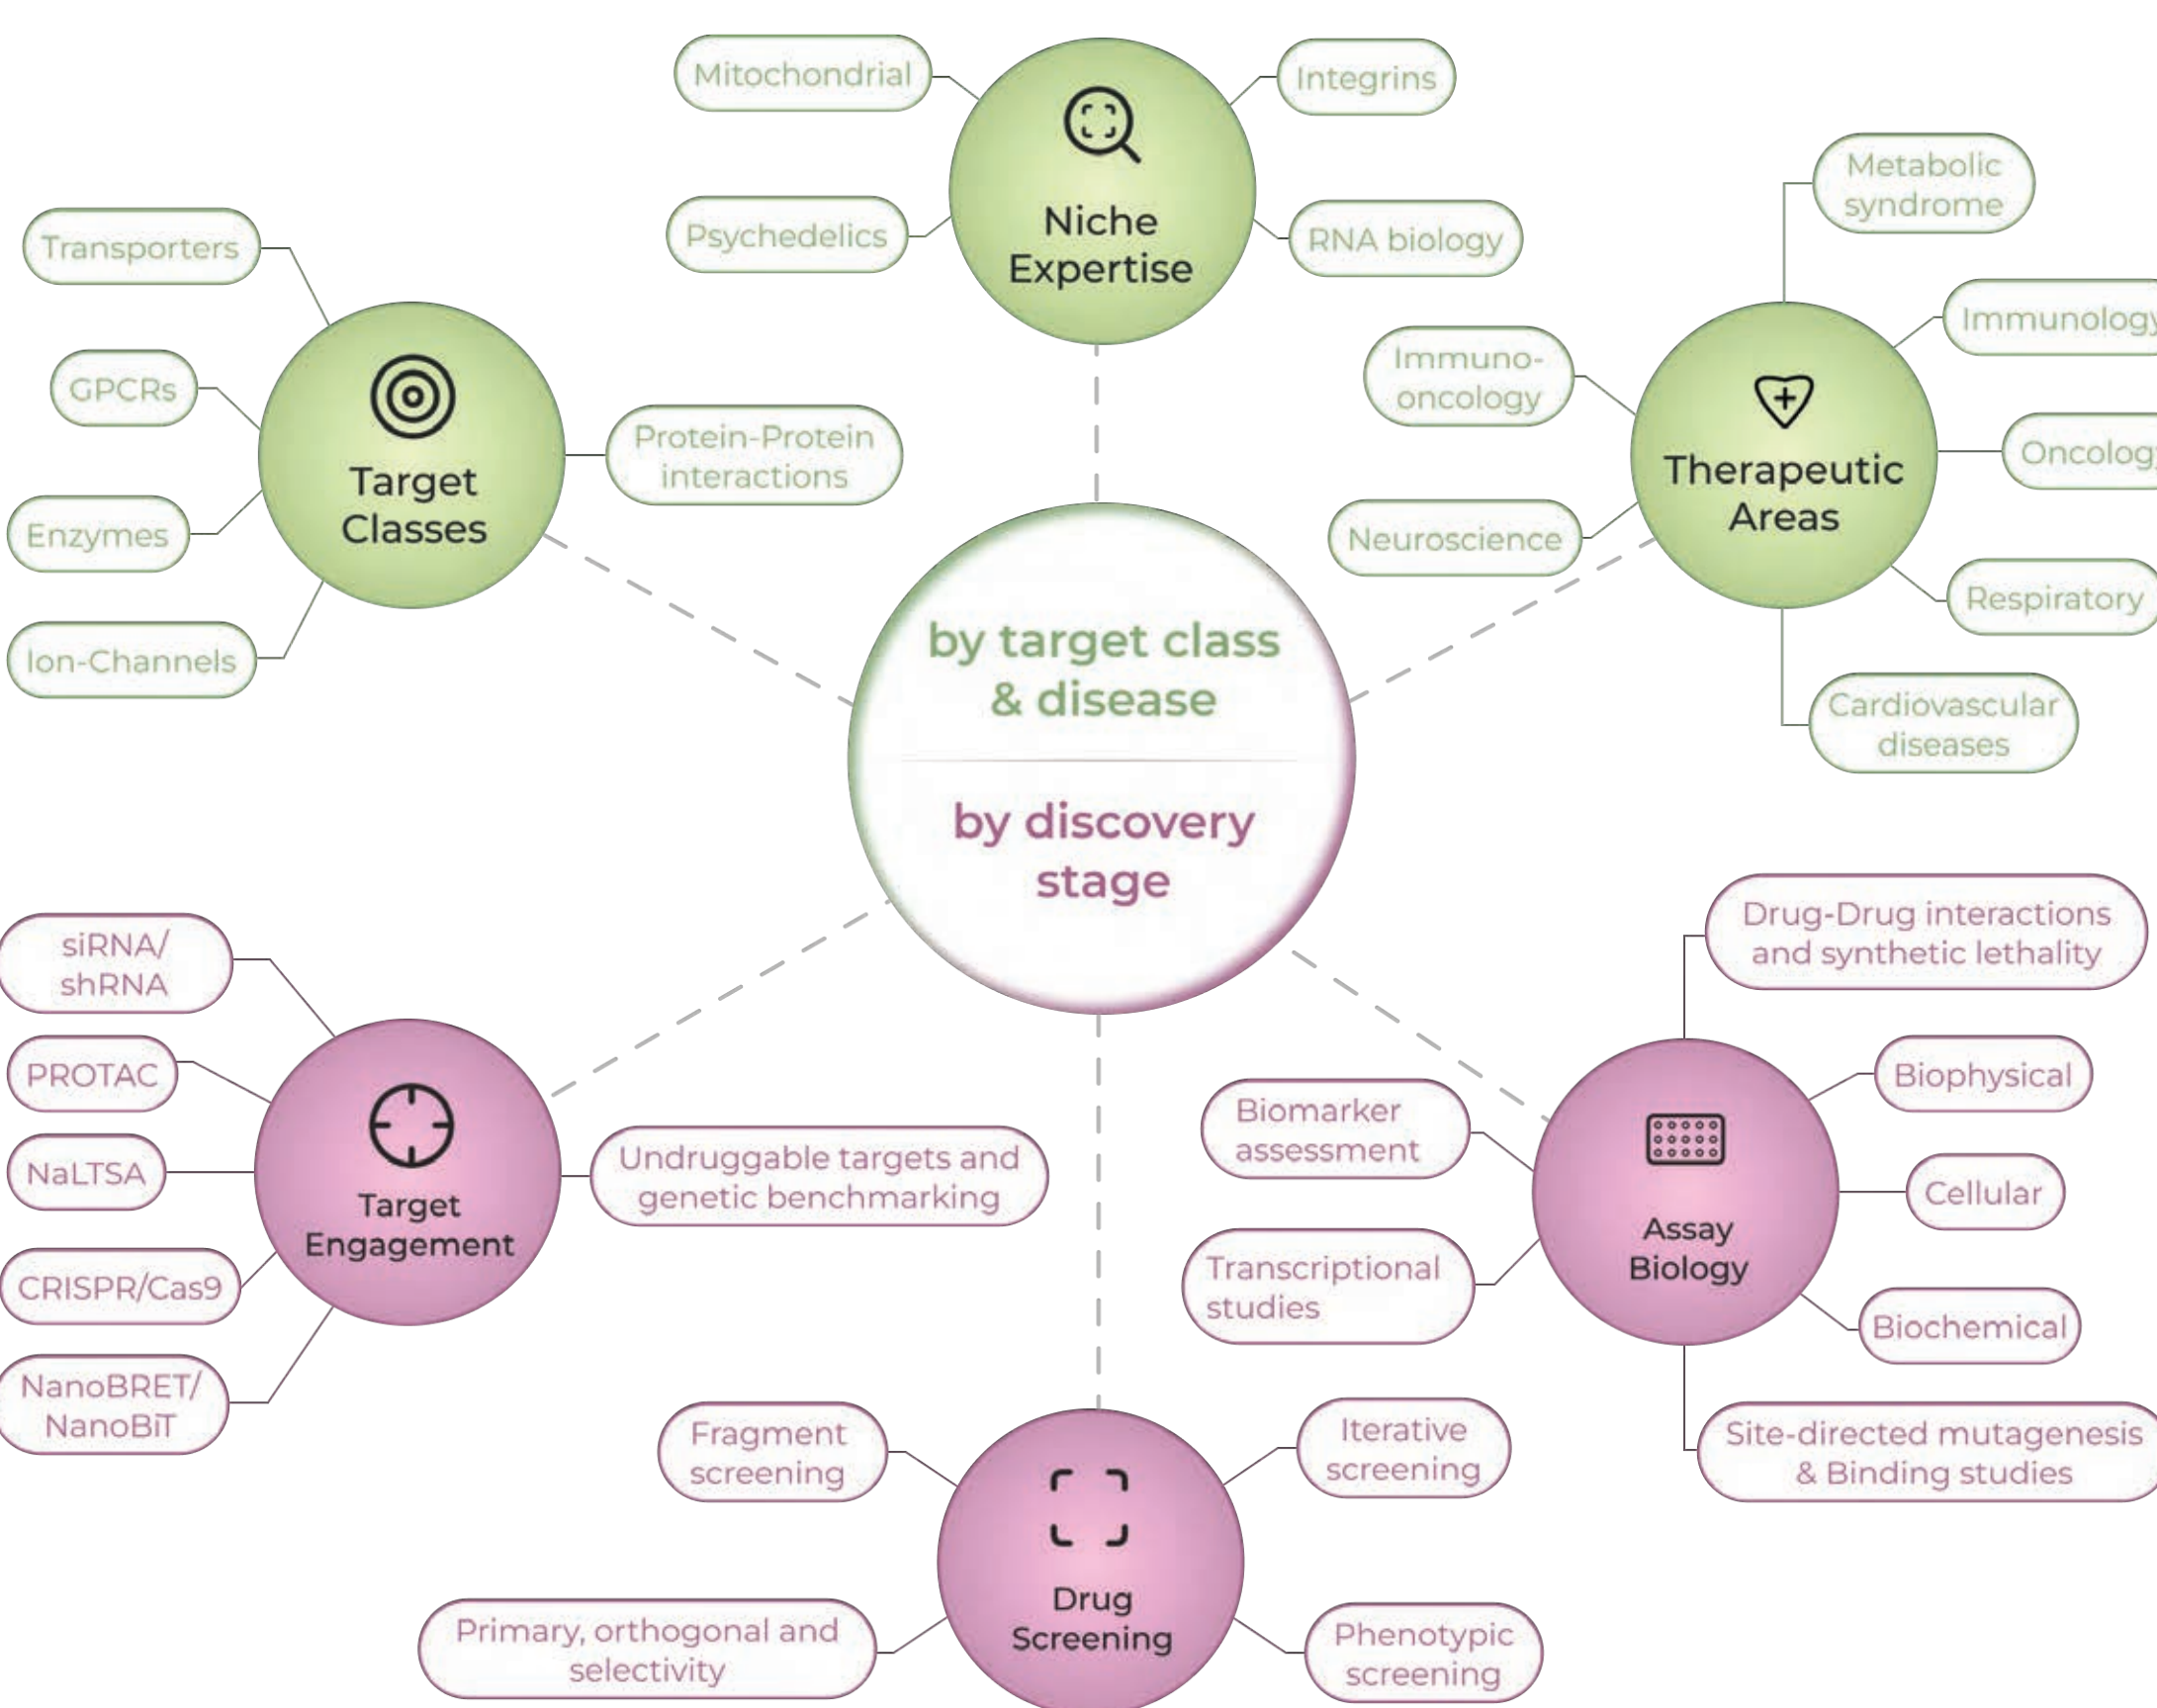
by target class & disease

by discovery stage

Niche Expertise

Mitochondrial

Integrins

Psychedelics

RNA biology

Target Classes

Transporters

GPCRs

Enzymes

Ion-Channels

Protein-Protein interactions

Therapeutic Areas

Metabolic syndrome

Immunology

Immuno-oncology

Oncolog

Neuroscience

Respiratory

Cardiovascular diseases

Target Engagement

siRNA/ shRNA

PROTAC

NaLTSA

CRISPR/Cas9

NanoBRET/ NanoBiT

Undruggable targets and genetic benchmarking

Assay Biology

Drug-Drug interactions and synthetic lethality

Biophysical

Biomarker assessment

Cellular

Transcriptional studies

Biochemical

Site-directed mutagenesis & Binding studies

Drug Screening

Fragment screening

Iterative screening

Primary, orthogonal and selectivity

Phenotypic screening